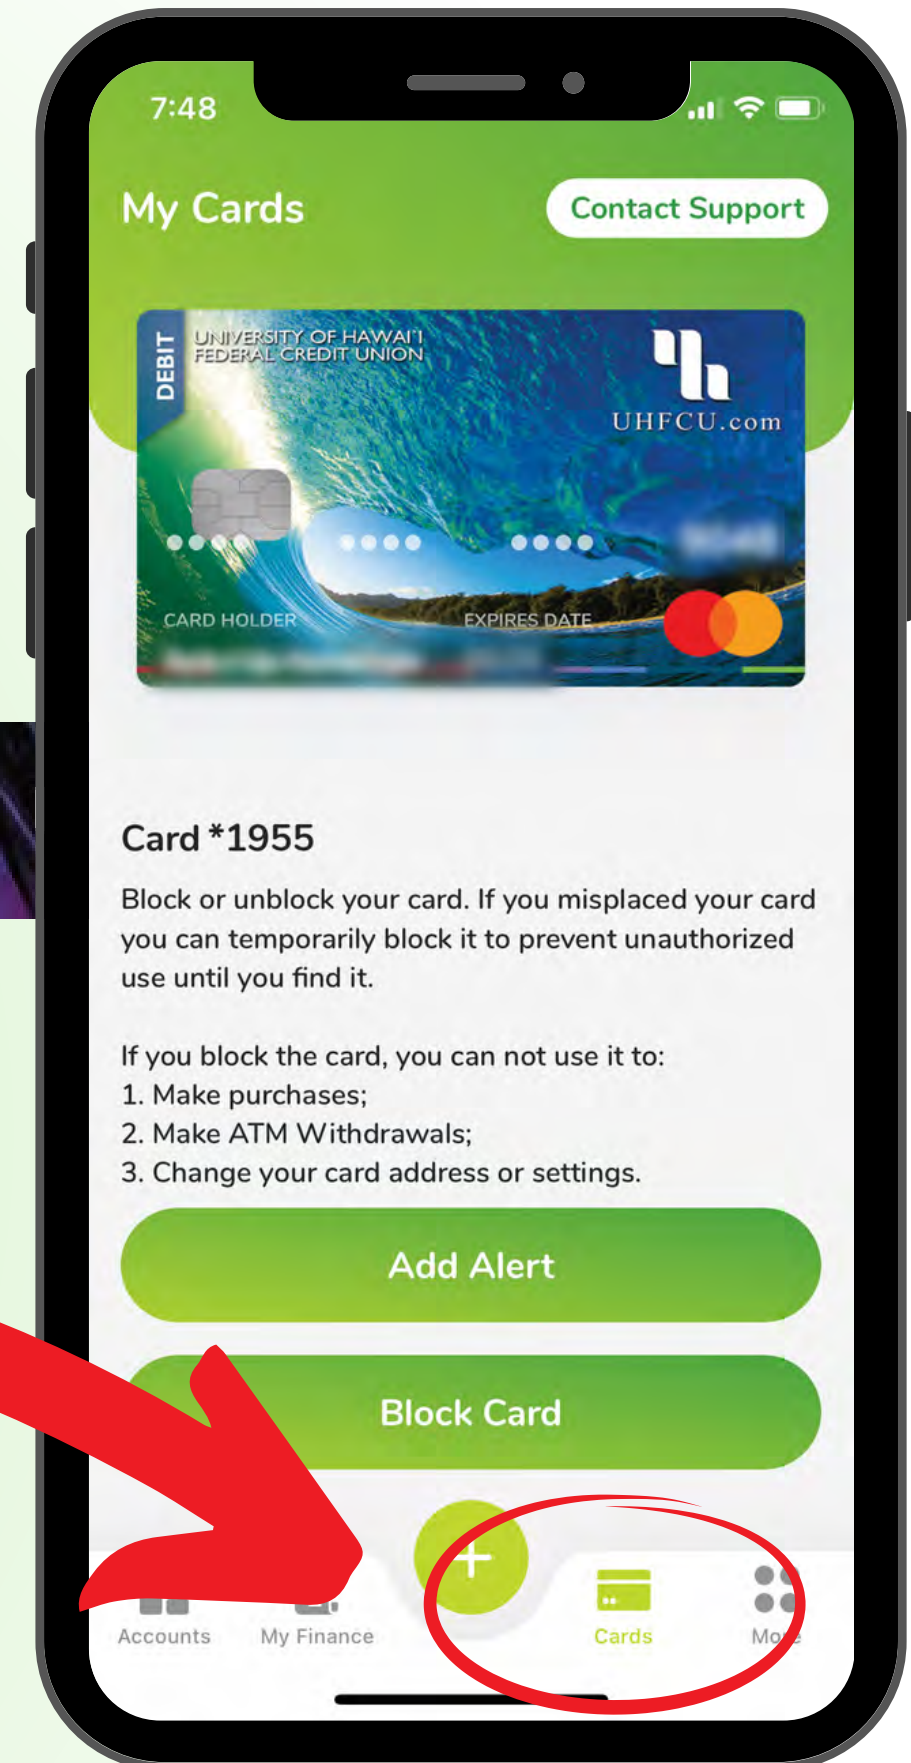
7:48

My Cards

Contact Support

DEBIT

UNIVERSITY OF HAWAI'I FEDERAL CREDIT UNION

UHFCU.com

•••• •••• ••••

CARD HOLDER

EXPIRES DATE

Card *1955

Block or unblock your card. If you misplaced your card you can temporarily block it to prevent unauthorized use until you find it.

If you block the card, you can not use it to:
1. Make purchases;
2. Make ATM Withdrawals;
3. Change your card address or settings.

Add Alert

Block Card

+

Accounts

My Finance

Cards

Mo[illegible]e